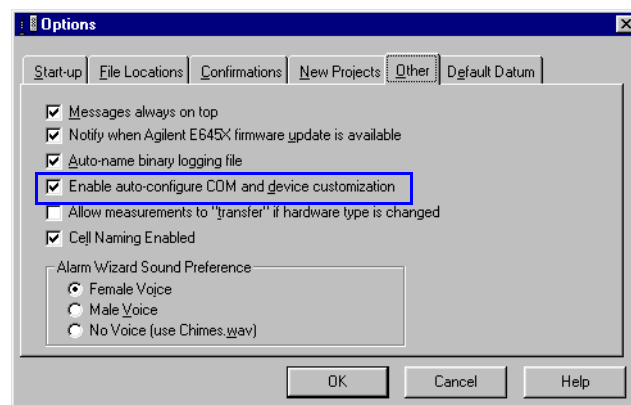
Options

Start-up | File Locations | Confirmations | New Projects | Other | Default Datum

Messages always on top
Notify when Agilent E645X firmware update is available
Auto-name binary logging file
Enable auto-configure COM and device customization
Allow measurements to "transfer" if hardware type is changed
Cell Naming Enabled

Alarm Wizard Sound Preference
Female Voice
Male Voice
No Voice (use Chimes.wav)

OK
Cancel
Help